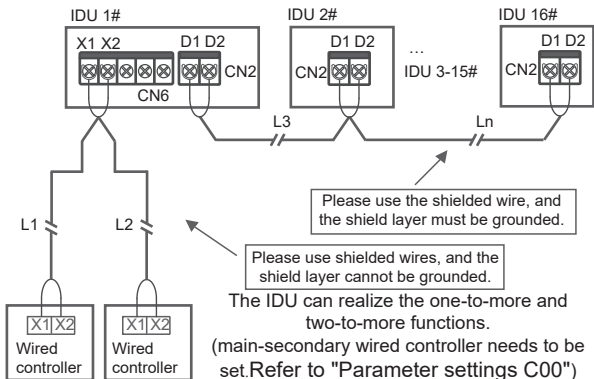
IDU 1#

X1 X2

D1 D2

CN2

CN6

IDU 2#

D1 D2

CN2

...

IDU 3-15#

IDU 16#

D1 D2

CN2

L3

Ln

Please use the shielded wire, and the shield layer must be grounded.

L1

L2

Please use shielded wires, and the shield layer cannot be grounded.

X1 X2

Wired controller

X1 X2

Wired controller

The IDU can realize the one-to-more and two-to-more functions.
(main-secondary wired controller needs to be set.Refer to "Parameter settings C00")